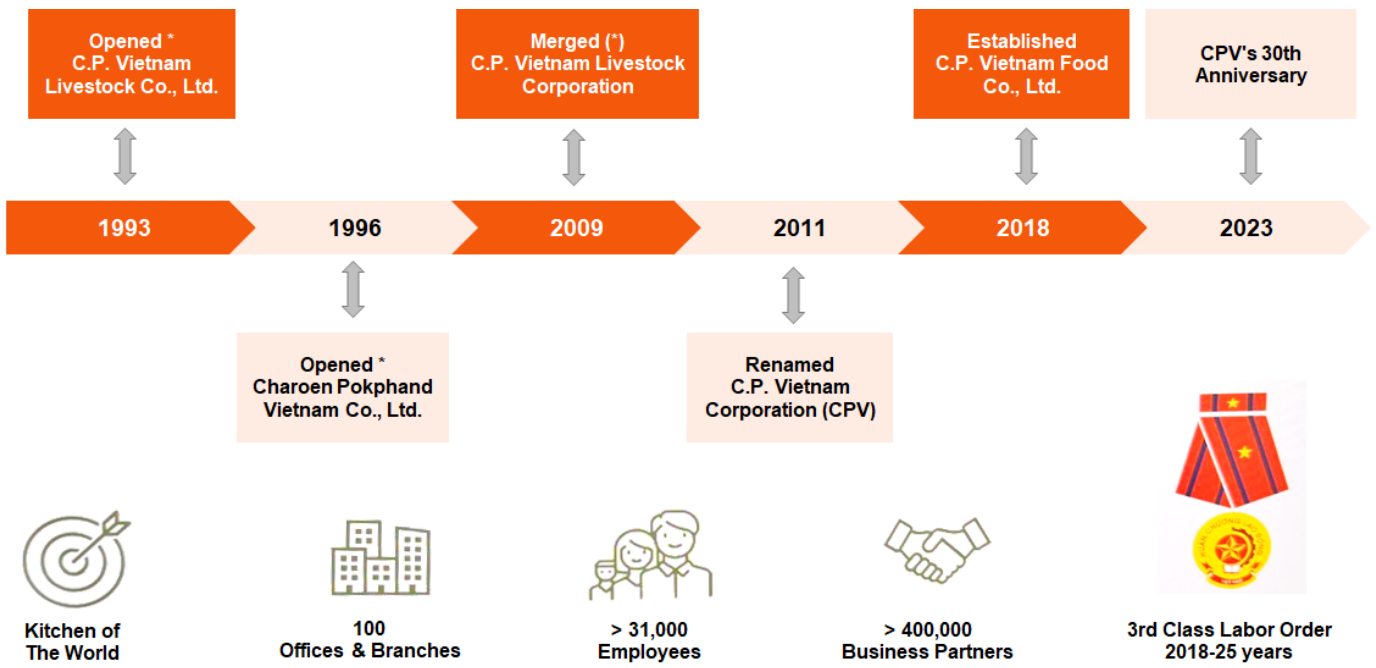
Opened * C.P. Vietnam Livestock Co., Ltd.

Merged (*) C.P. Vietnam Livestock Corporation

Established C.P. Vietnam Food Co., Ltd.

CPV's 30th Anniversary

1993

1996

2009

2011

2018

2023

Opened * Charoen Pokphand Vietnam Co., Ltd.

Renamed C.P. Vietnam Corporation (CPV)

Kitchen of The World

100 Offices & Branches

> 31,000 Employees

> 400,000 Business Partners

3rd Class Labor Order 2018-25 years